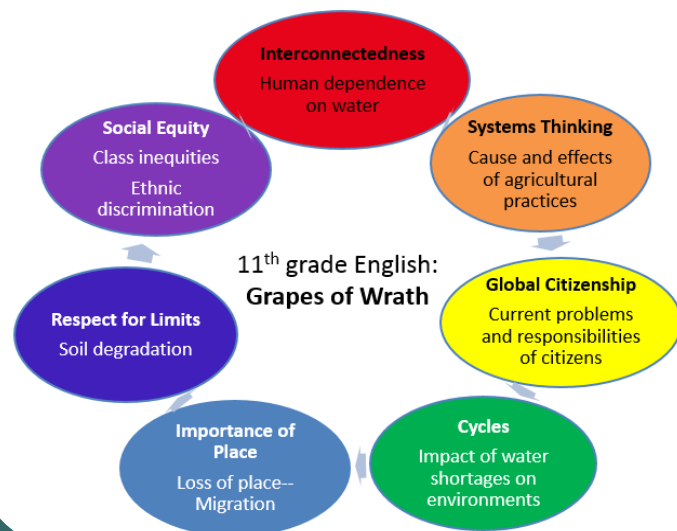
Interconnectedness
Human dependence on water

Systems Thinking
Cause and effects of agricultural practices

Global Citizenship
Current problems and responsibilities of citizens

Cycles
Impact of water shortages on environments

Importance of Place
Loss of place--Migration

Respect for Limits
Soil degradation

Social Equity
Class inequities
Ethnic discrimination

$11^{th}$ grade English:
Grapes of Wrath